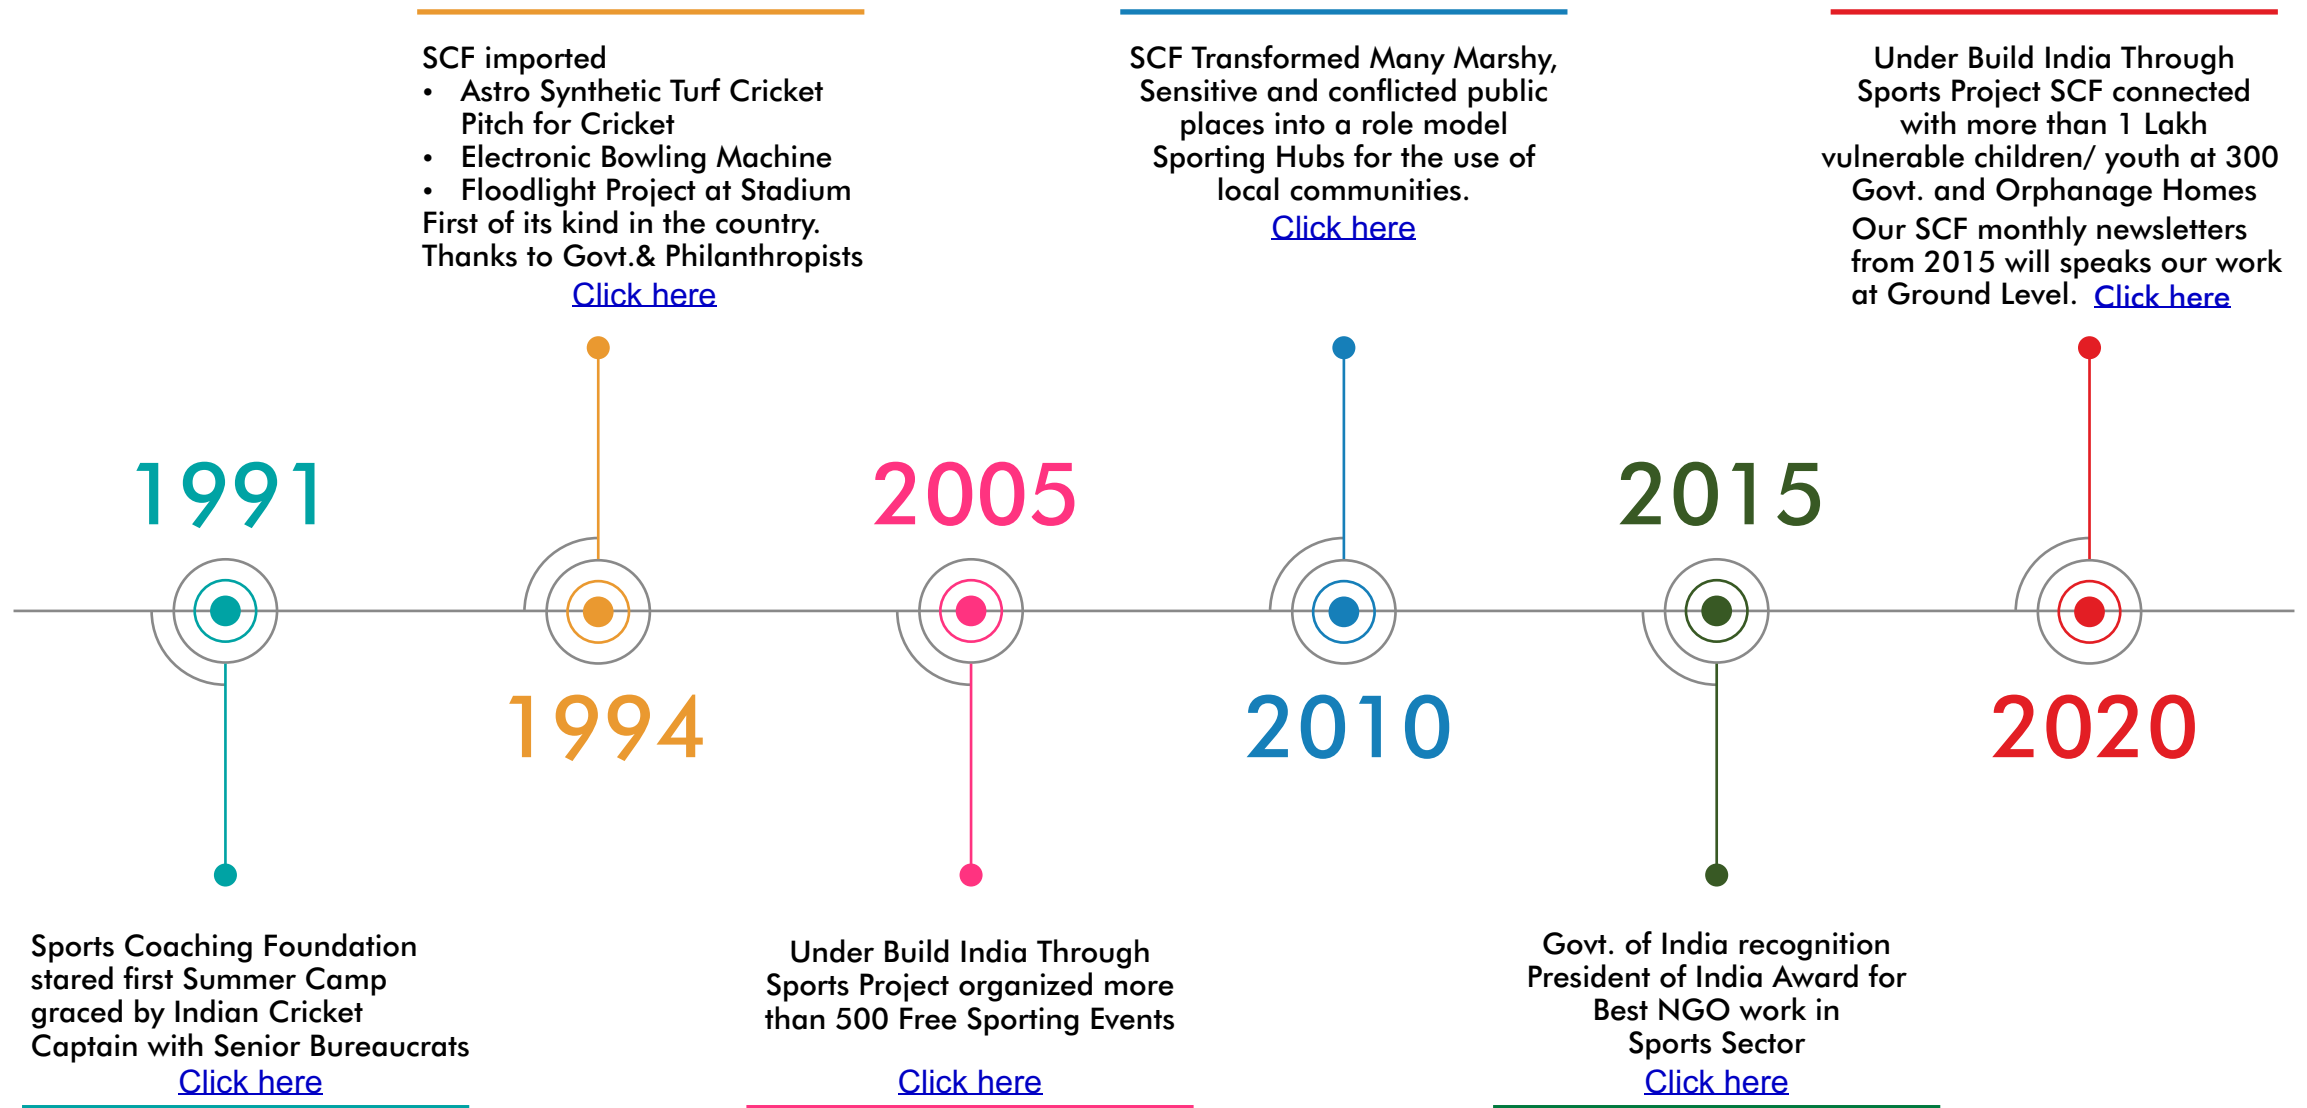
SCF imported
• Astro Synthetic Turf Cricket Pitch for Cricket
• Electronic Bowling Machine
• Floodlight Project at Stadium
First of its kind in the country.
Thanks to Govt.& Philanthropists
Click here

SCF Transformed Many Marshy, Sensitive and conflicted public places into a role model Sporting Hubs for the use of local communities.
Click here

Under Build India Through Sports Project SCF connected with more than 1 Lakh vulnerable children/ youth at 300 Govt. and Orphanage Homes
Our SCF monthly newsletters from 2015 will speaks our work at Ground Level. Click here

1991

1994

2005

2010

2015

2020

Sports Coaching Foundation stared first Summer Camp graced by Indian Cricket Captain with Senior Bureaucrats
Click here

Under Build India Through Sports Project organized more than 500 Free Sporting Events
Click here

Govt. of India recognition President of India Award for Best NGO work in Sports Sector
Click here